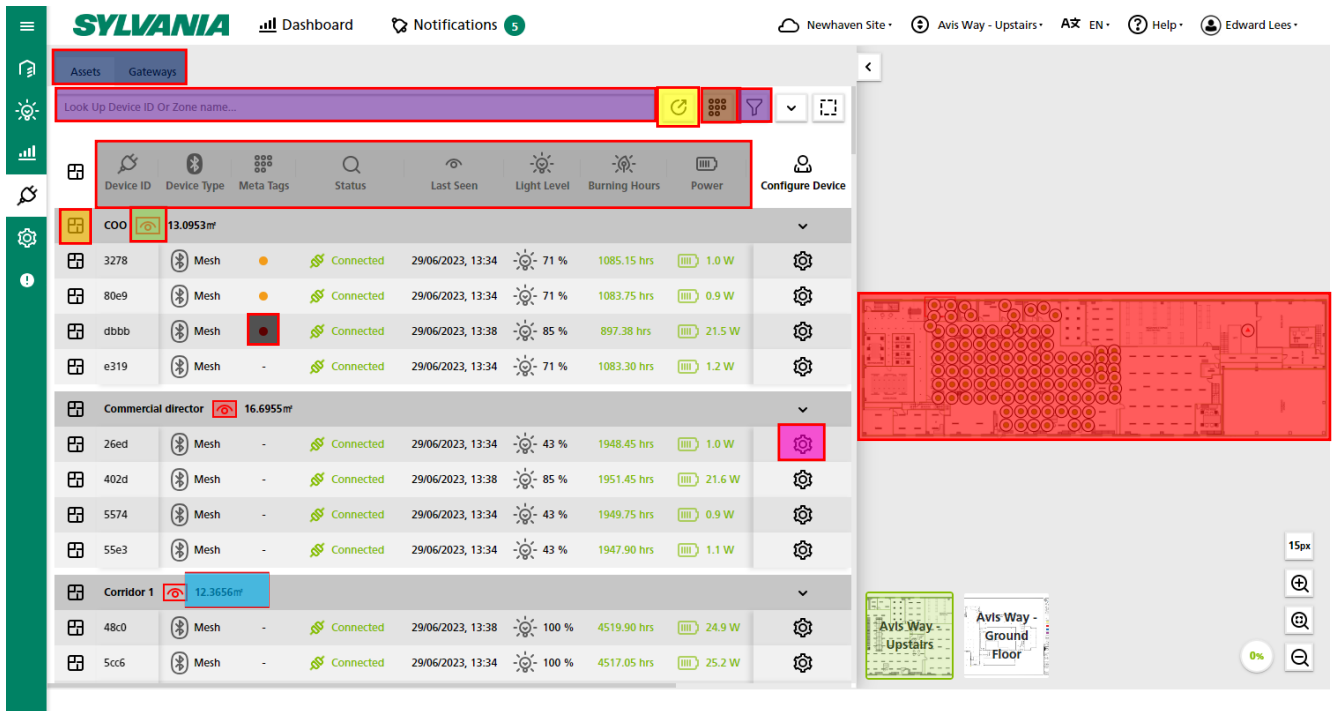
SYLVANIA Dashboard Notifications 5 Newhaven Site • Avis Way - Upstairs • EN • Help • Edward Lees •

Assets Gateways

Look Up Device ID Or Zone name...

| Device ID | Device Type | Meta Tags | Status | Last Seen | Light Level | Burning Hours | Power | Configure Device |
|---|---|---|---|---|---|---|---|---|
| COO 13.0953㎡ | | | | | | | | |
| 3278 | Mesh | | Connected | 29/06/2023, 13:34 | 71 % | 1085.15 hrs | 1.0 W | |
| 80e9 | Mesh | | Connected | 29/06/2023, 13:34 | 71 % | 1083.75 hrs | 0.9 W | |
| dbbb | Mesh | | Connected | 29/06/2023, 13:38 | 85 % | 897.38 hrs | 21.5 W | |
| e319 | Mesh | - | Connected | 29/06/2023, 13:34 | 71 % | 1083.30 hrs | 1.2 W | |
| Commercial director 16.6955㎡ | | | | | | | | |
| 26ed | Mesh | - | Connected | 29/06/2023, 13:34 | 43 % | 1948.45 hrs | 1.0 W | |
| 402d | Mesh | - | Connected | 29/06/2023, 13:38 | 85 % | 1951.45 hrs | 21.6 W | |
| 5574 | Mesh | - | Connected | 29/06/2023, 13:34 | 43 % | 1949.75 hrs | 0.9 W | |
| 55e3 | Mesh | - | Connected | 29/06/2023, 13:34 | 43 % | 1947.90 hrs | 1.1 W | |
| Corridor 1 12.3656㎡ | | | | | | | | |
| 48c0 | Mesh | - | Connected | 29/06/2023, 13:38 | 100 % | 4519.90 hrs | 24.9 W | |
| 5cc6 | Mesh | - | Connected | 29/06/2023, 13:34 | 100 % | 4517.05 hrs | 25.2 W | |

15px

Avis Way - Upstairs
Avis Way - Ground Floor

0%